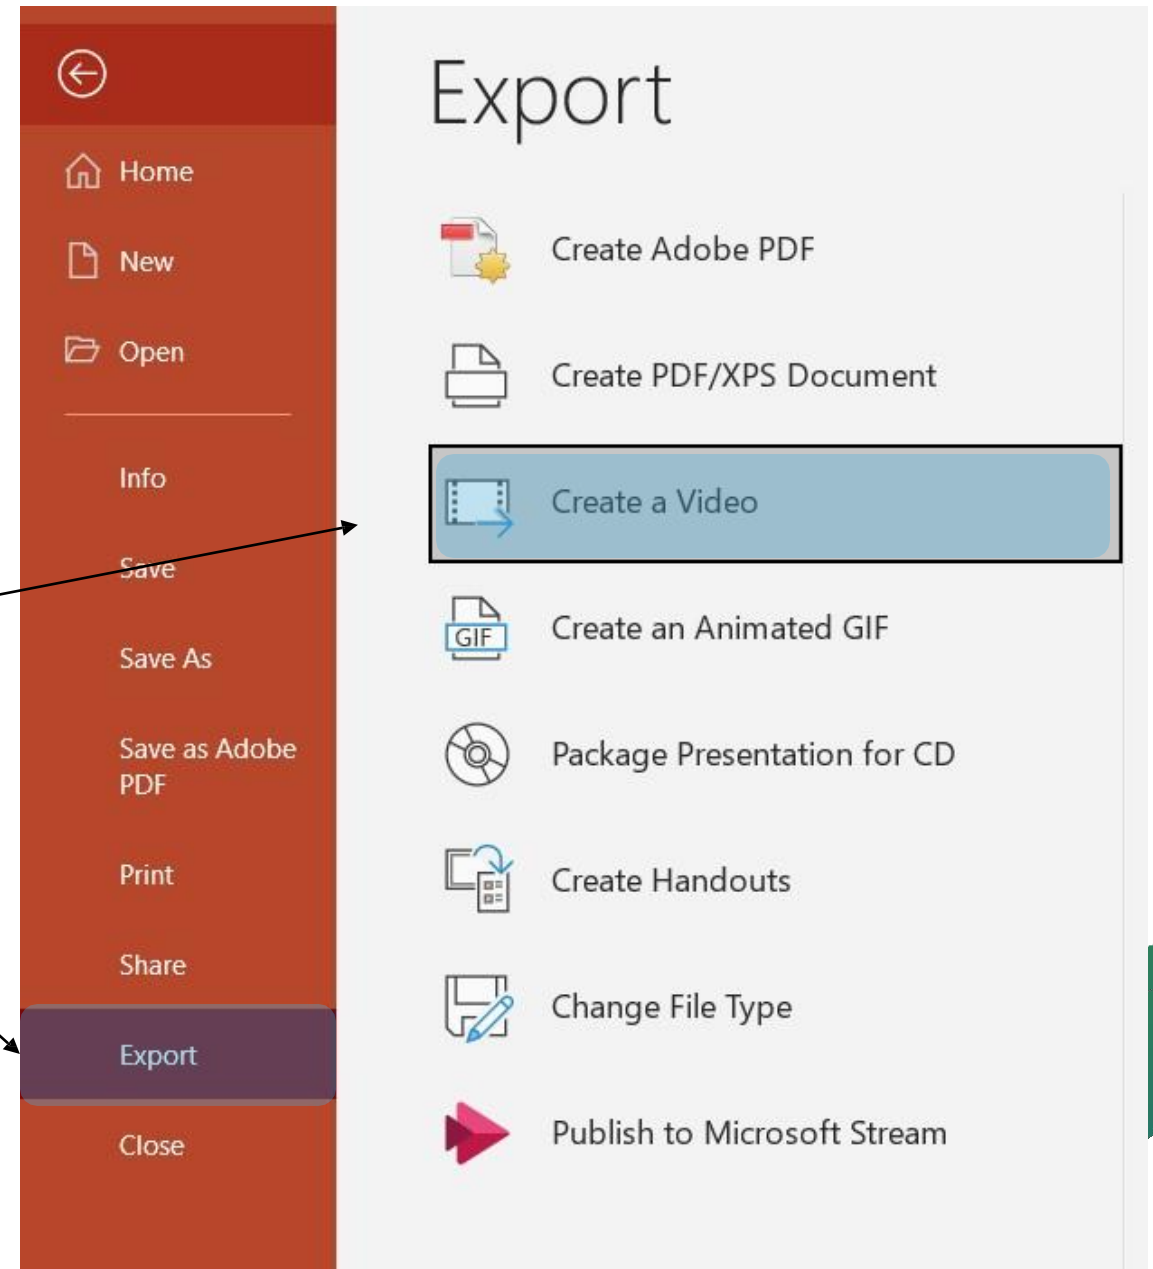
Home

New

Open

Info

Save

Save As

Save as Adobe PDF

Print

Share

Export

Close

Export

Create Adobe PDF

Create PDF/XPS Document

Create a Video

GIF

Create an Animated GIF

Package Presentation for CD

Create Handouts

Change File Type

Publish to Microsoft Stream